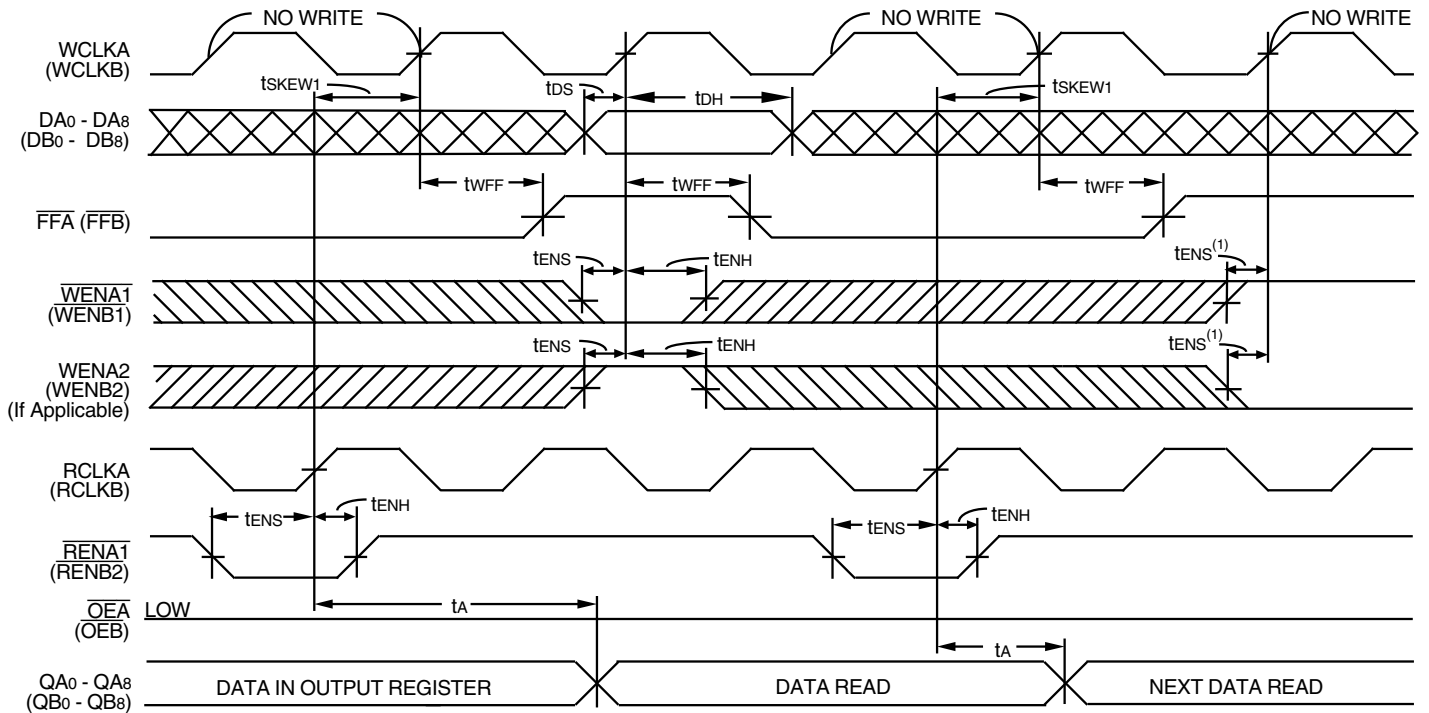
NO WRITE
NO WRITE
NO WRITE

WCLKA (WCLKB)

$t_{SKEW1}$
$t_{DS}$
$t_{DH}$
$t_{SKEW1}$

$DA_0$ - $DA_8$ ($DB_0$ - $DB_8$)

$t_{WFF}$
$t_{WFF}$
$t_{WFF}$

$\overline{FFA}$ ($\overline{FFB}$)

$t_{ENS}$
$t_{ENH}$
$t_{ENS}^{(1)}$

$\overline{WENA1}$ ($\overline{WENB1}$)

$t_{ENS}$
$t_{ENH}$
$t_{ENS}^{(1)}$

WENA2 (WENB2) (If Applicable)

RCLKA (RCLKB)

$t_{ENS}$
$t_{ENH}$
$t_{ENS}$
$t_{ENH}$

$\overline{RENA1}$ ($\overline{RENB2}$)

$\overline{OEA}$ ($\overline{OEB}$) LOW

$t_A$
$t_A$

$QA_0$ - $QA_8$ ($QB_0$ - $QB_8$)

DATA IN OUTPUT REGISTER
DATA READ
NEXT DATA READ